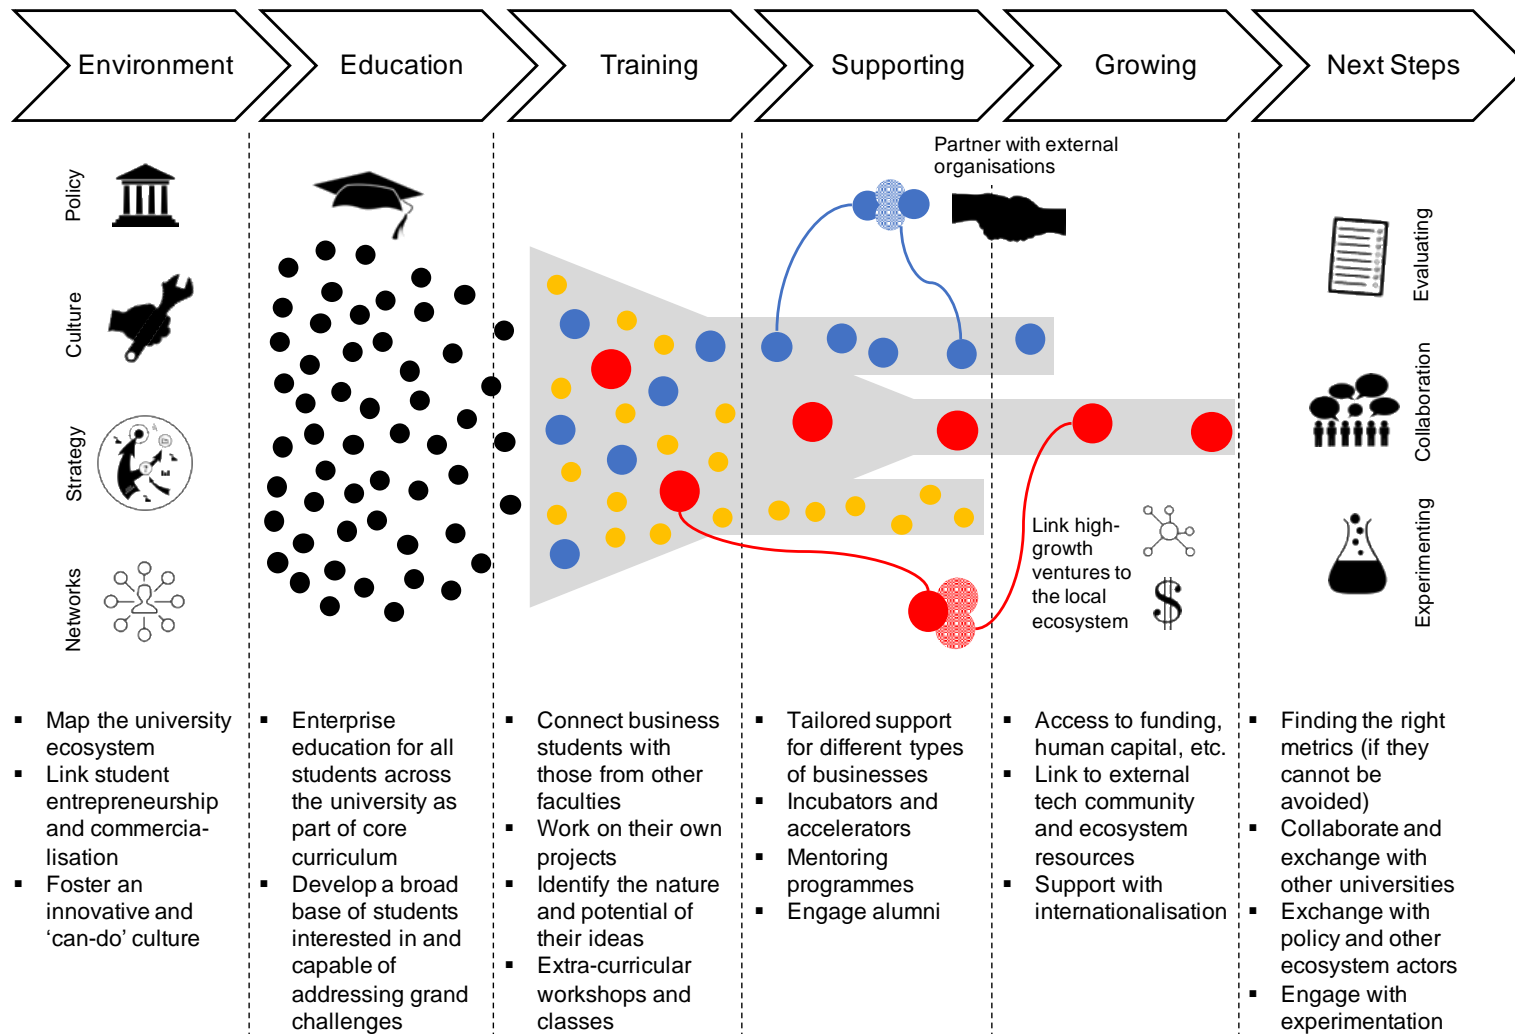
Environment

Education

Training

Supporting

Growing

Next Steps

Policy

Culture

Strategy

Networks

Partner with external organisations

Link high-growth ventures to the local ecosystem

$

Evaluating

Collaboration

Experimenting

- Map the university ecosystem
- Link student entrepreneurship and commercia-lisation
- Foster an innovative and ‘can-do’ culture

- Enterprise education for all students across the university as part of core curriculum
- Develop a broad base of students interested in and capable of addressing grand challenges

- Connect business students with those from other faculties
- Work on their own projects
- Identify the nature and potential of their ideas
- Extra-curricular workshops and classes

- Tailored support for different types of businesses
- Incubators and accelerators
- Mentoring programmes
- Engage alumni

- Access to funding, human capital, etc.
- Link to external tech community and ecosystem resources
- Support with internationalisation

- Finding the right metrics (if they cannot be avoided)
- Collaborate and exchange with other universities
- Exchange with policy and other ecosystem actors
- Engage with experimentation